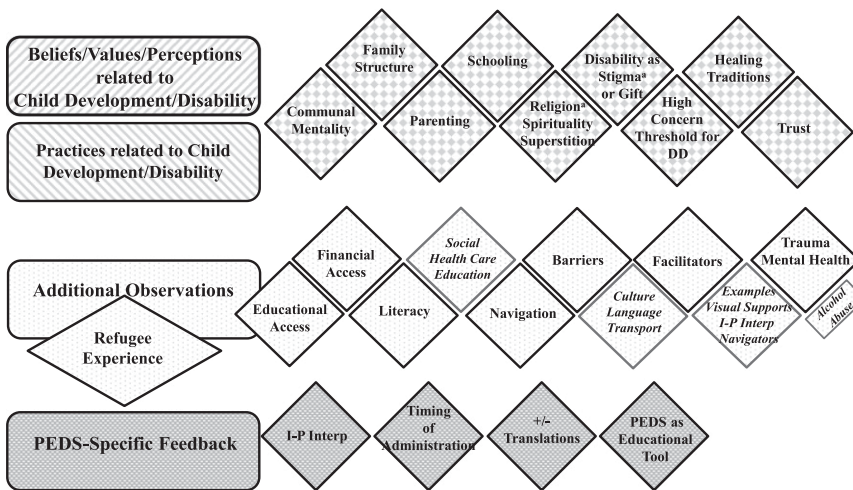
Beliefs/Values/Perceptions related to Child Development/Disability

Practices related to Child Development/Disability

Family Structure

Schooling

Disability as Stigma$^a$ or Gift

Healing Traditions

Communal Mentality

Parenting

Religion$^a$ Spirituality Superstition

High Concern Threshold for DD

Trust

Additional Observations

Refugee Experience

Financial Access

Social Health Care Education

Barriers

Facilitators

Trauma Mental Health

Educational Access

Literacy

Navigation

Culture Language Transport

Examples Visual Supports I-P Interp Navigators

Alcohol Abuse

PEDS-Specific Feedback

I-P Interp

Timing of Administration

+/- Translations

PEDS as Educational Tool